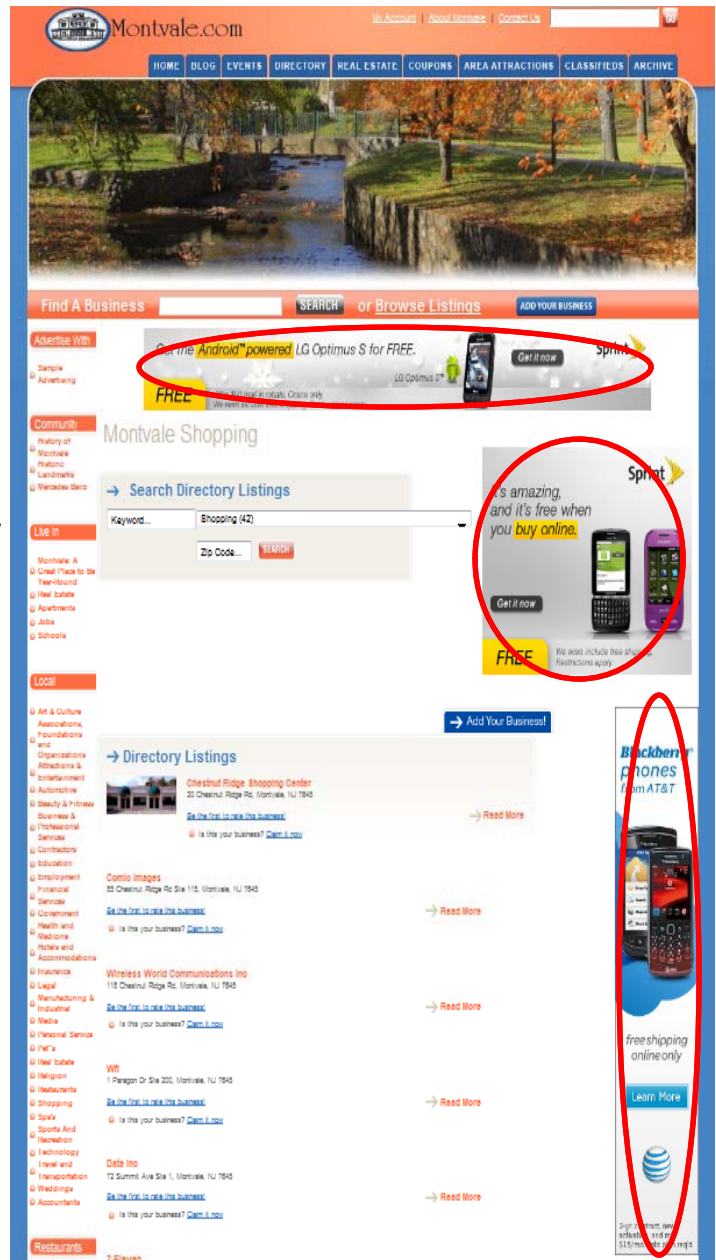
Montvale.com

My Account | About Montvale | Contact Us

GO

HOME BLOG EVENTS DIRECTORY REAL ESTATE COUPONS AREA ATTRACTIONS CLASSIFIEDS ARCHIVE

Find A Business SEARCH or Browse Listings ADD YOUR BUSINESS

Advertise With

Sample Advertising

Community

History of Montvale
Historic Landmarks
Mercedes Benz

Live In

Montvale: A Great Place to Be Year-Round
Real Estate
Apartments
Jobs
Schools

Local

Art & Culture
Associations, Foundations and Organizations
Attractions & Entertainment
Automotive
Beauty & Fitness
Business & Professional Services
Contractors
Education
Employment
Financial Services
Government
Health and Medicine
Hotels and Accommodations
Insurance
Legal
Manufacturing & Industrial
Media
Personal Service
Pet's
Real Estate
Religion
Restaurants
Shopping
Spa's
Sports And Recreation
Technology
Travel and Transportation
Weddings
Accountants

Restaurants

Get the Android™ powered LG Optimus S for FREE. Get it now Sprint
LG Optimus S™
FREE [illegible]

Montvale Shopping

Search Directory Listings

Keyword...
Shopping (42)
Zip Code...
SEARCH

Sprint
It's amazing, and it's free when you buy online.
Get it now
FREE We even include free shipping. Restrictions apply.

Add Your Business!

Directory Listings

Chestnut Ridge Shopping Center
30 Chestnut Ridge Rd, Montvale, NJ 7645
Be the first to rate this business!
Is this your business? Claim it now
Read More

Comlo Images
55 Chestnut Ridge Rd Ste 115, Montvale, NJ 7645
Be the first to rate this business!
Is this your business? Claim it now
Read More

Wireless World Communications Inc
116 Chestnut Ridge Rd, Montvale, NJ 7645
Be the first to rate this business!
Is this your business? Claim it now
Read More

Wfi
1 Paragon Dr Ste 200, Montvale, NJ 7645
Be the first to rate this business!
Is this your business? Claim it now
Read More

Data Inc
72 Summit Ave Ste 1, Montvale, NJ 7645
Be the first to rate this business!
Is this your business? Claim it now
Read More

7 Eleven

BlackBerry® phones from AT&T
free shipping online only
Learn More
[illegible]